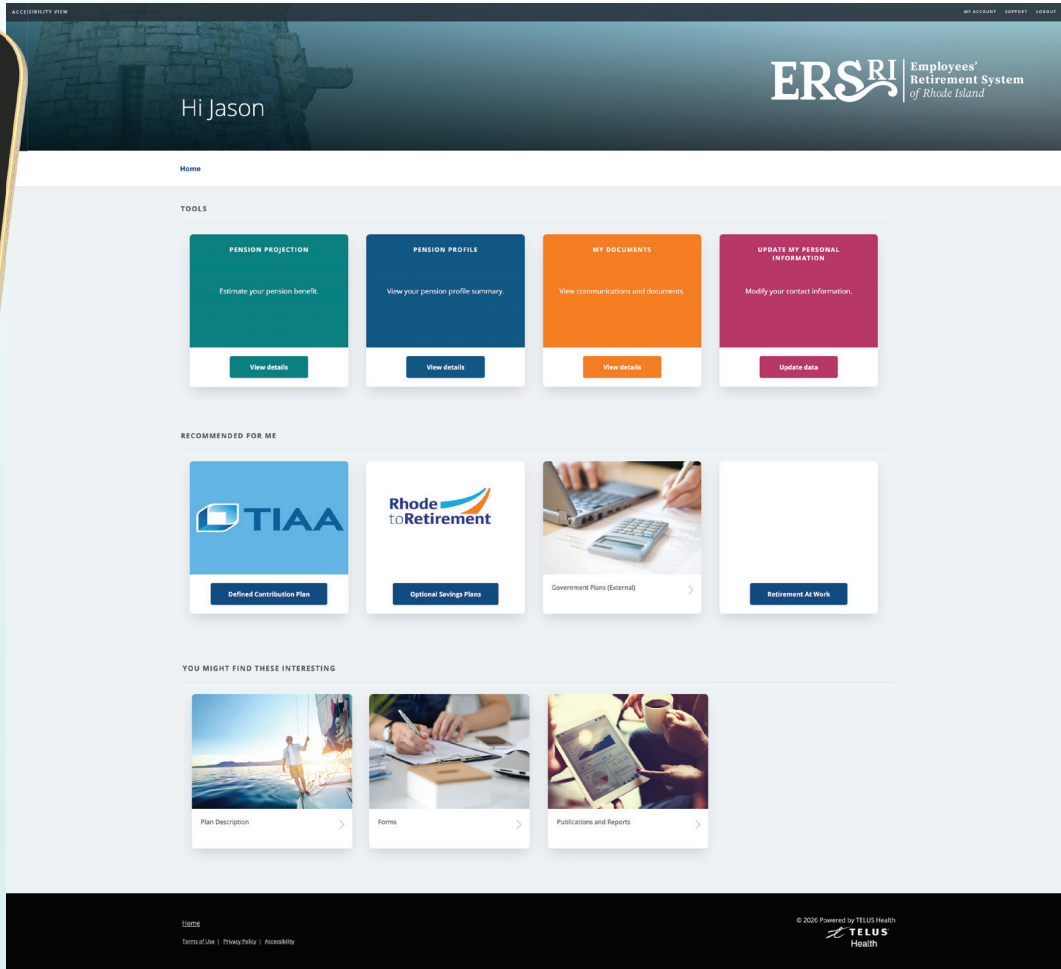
ACCESSIBILITY VIEW

MY ACCOUNT SUPPORT LOGOUT

Hi Jason

ERSRI Employees' Retirement System of Rhode Island

Home

TOOLS

PENSION PROJECTION

Estimate your pension benefit.

View details

PENSION PROFILE

View your pension profile summary.

View details

MY DOCUMENTS

View communications and documents.

View details

UPDATE MY PERSONAL INFORMATION

Modify your contact information.

Update data

RECOMMENDED FOR ME

TIAA

Defined Contribution Plan

Rhode to Retirement

Optional Savings Plans

Government Plans (External)

Retirement At Work

YOU MIGHT FIND THESE INTERESTING

Plan Description

Forms

Publications and Reports

Home

Terms of Use | Privacy Policy | Accessibility

© 2026 Powered by TELUS Health

TELUS Health